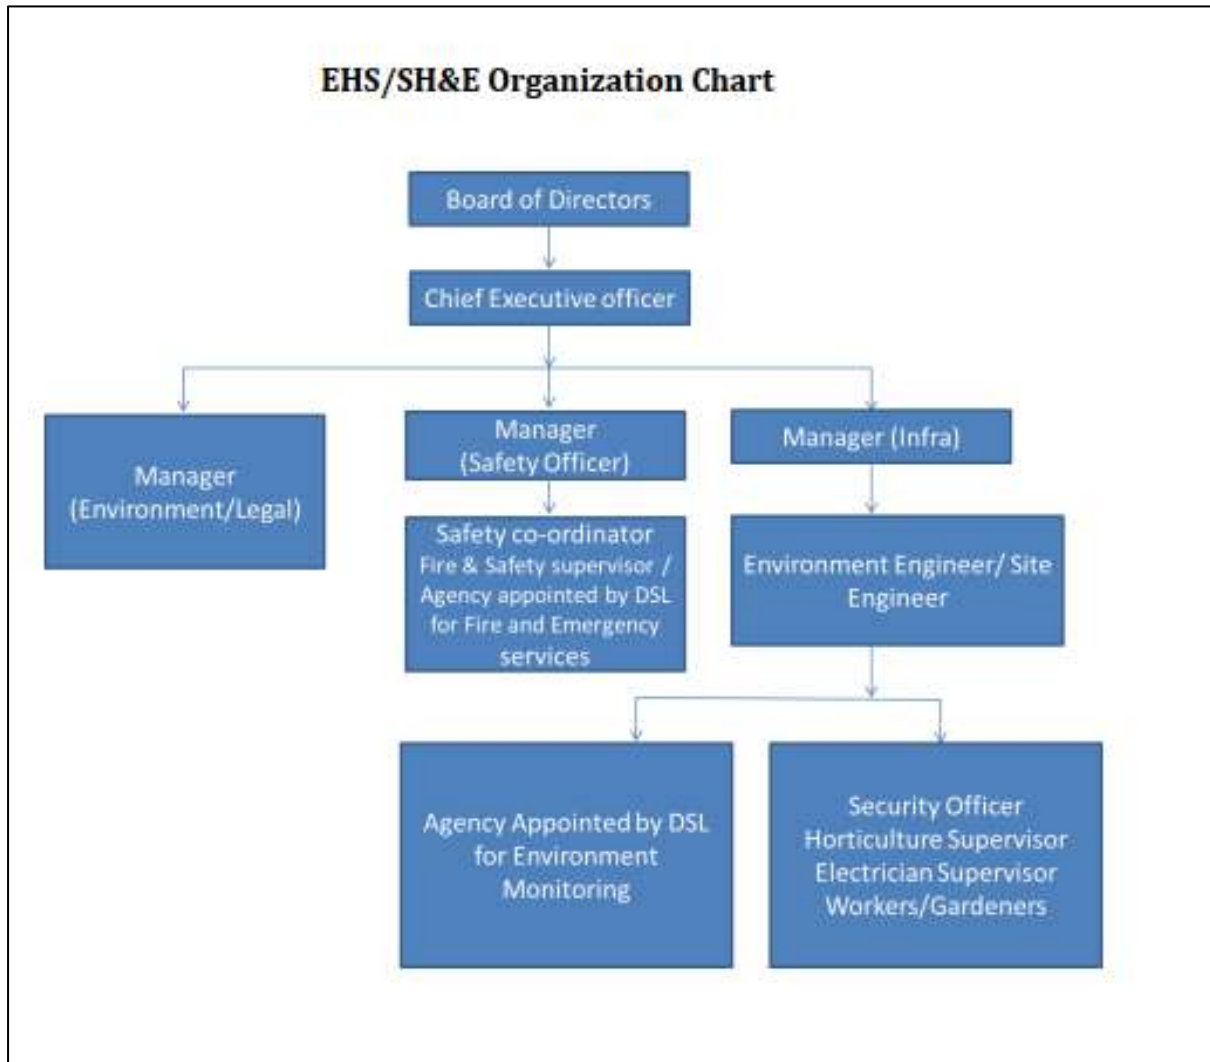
EHS/SH&E Organization Chart

Board of Directors

Chief Executive officer

Manager (Environment/Legal)

Manager (Safety Officer)

Manager (Infra)

Safety co-ordinator
Fire & Safety supervisor / Agency appointed by DSL for Fire and Emergency services

Environment Engineer/ Site Engineer

Agency Appointed by DSL for Environment Monitoring

Security Officer
Horticulture Supervisor
Electrician Supervisor
Workers/Gardeners